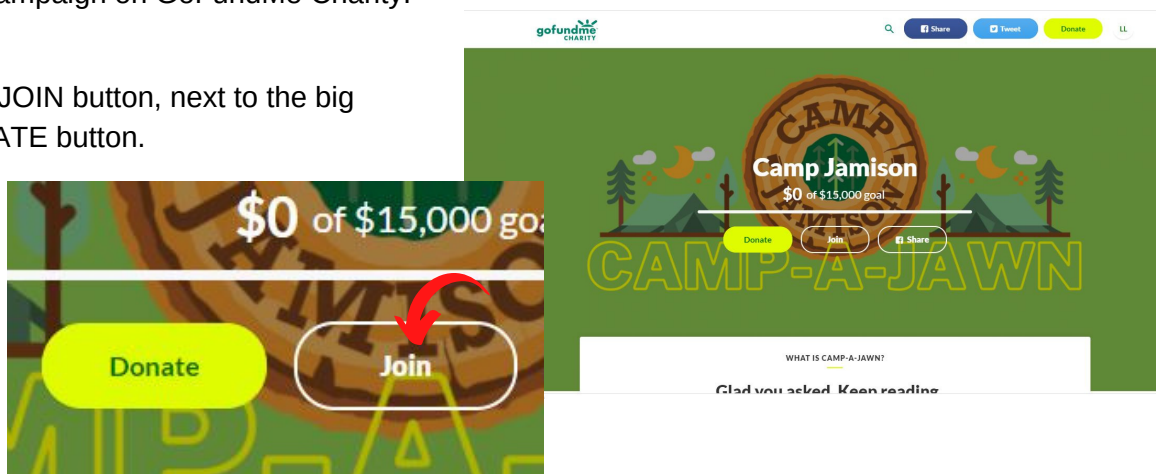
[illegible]ampaign on GoFundMe Charity.

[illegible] JOIN button, next to the big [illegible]ATE button.

$0 of $15,000 go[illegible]

Donate

Join

gofundme CHARITY

Share

Tweet

Donate

LL

CAMP

JAMISON

Camp Jamison

$0 of $15,000 goal

Donate

Join

Share

CAMP-A-JAWN

WHAT IS CAMP-A-JAWN?

Glad you asked. Keep reading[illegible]